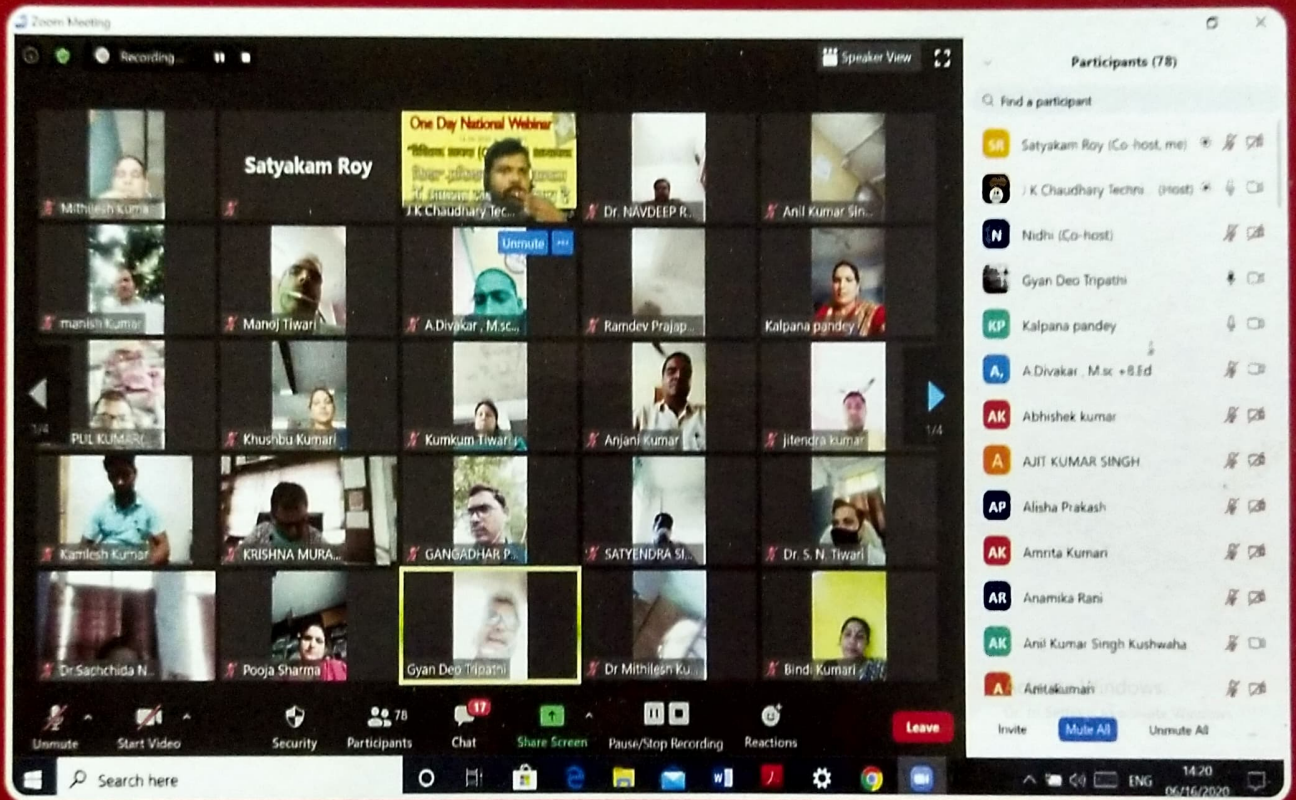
Zoom Meeting

Recording...

Speaker View

Mithilesh Kuma...

Satyakam Roy

One Day National Webinar

J K Chaudhary Tec...

Dr. NAVDEEP R...

Anil Kumar Sin...

manish Kumar

Manoj Tiwari

Unmute

A.Divakar , M.sc...

Ramdev Prajap...

Kalpana pandey

1/4

PUL KUMAR(...

Khushbu Kumari

Kumkum Tiwari

Anjani Kumar

jitendra kumar

1/4

Kamlesh Kumar

KRISHNA MURA...

GANGADHAR P...

SATYENDRA SI...

Dr. S. N. Tiwari

Dr.Sachchida N...

Pooja Sharma

Gyan Deo Tripathi

Dr Mithilesh Ku...

Bindi Kumari

Unmute

Start Video

Security

78

Participants

17

Chat

Share Screen

Pause/Stop Recording

Reactions

Leave

Participants (78)

Find a participant

SR Satyakam Roy (Co-host, me)

J K Chaudhary Techni... (Host)

N Nidhi (Co-host)

Gyan Deo Tripathi

KP Kalpana pandey

A, A.Divakar , M.sc +B.Ed

AK Abhishek kumar

A AJIT KUMAR SINGH

AP Alisha Prakash

AK Amrita Kumari

AR Anamika Rani

AK Anil Kumar Singh Kushwaha

A Anitakumari

Invite

Mute All

Unmute All

Search here

ENG

14:20

06/16/2020